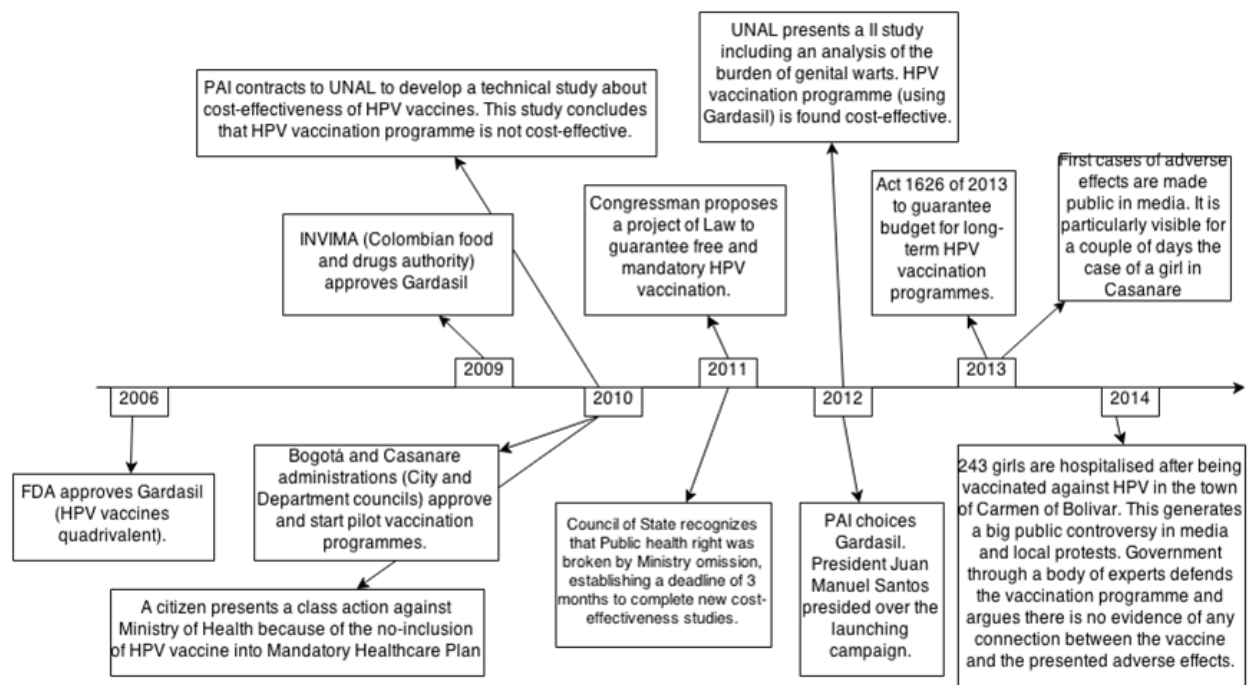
2006

FDA approves Gardasil (HPV vaccines quadrivalent).

2009

INVIMA (Colombian food and drugs authority) approves Gardasil

2010

PAI contracts to UNAL to develop a technical study about cost-effectiveness of HPV vaccines. This study concludes that HPV vaccination programme is not cost-effective.

Bogotá and Casanare administrations (City and Department councils) approve and start pilot vaccination programmes.

A citizen presents a class action against Ministry of Health because of the no-inclusion of HPV vaccine into Mandatory Healthcare Plan

2011

Congressman proposes a project of Law to guarantee free and mandatory HPV vaccination.

Council of State recognizes that Public health right was broken by Ministry omission, establishing a deadline of 3 months to complete new cost-effectiveness studies.

2012

UNAL presents a II study including an analysis of the burden of genital warts. HPV vaccination programme (using Gardasil) is found cost-effective.

PAI choices Gardasil. President Juan Manuel Santos presided over the launching campaign.

2013

Act 1626 of 2013 to guarantee budget for long-term HPV vaccination programmes.

First cases of adverse effects are made public in media. It is particularly visible for a couple of days the case of a girl in Casanare

2014

243 girls are hospitalised after being vaccinated against HPV in the town of Carmen of Bolivar. This generates a big public controversy in media and local protests. Government through a body of experts defends the vaccination programme and argues there is no evidence of any connection between the vaccine and the presented adverse effects.